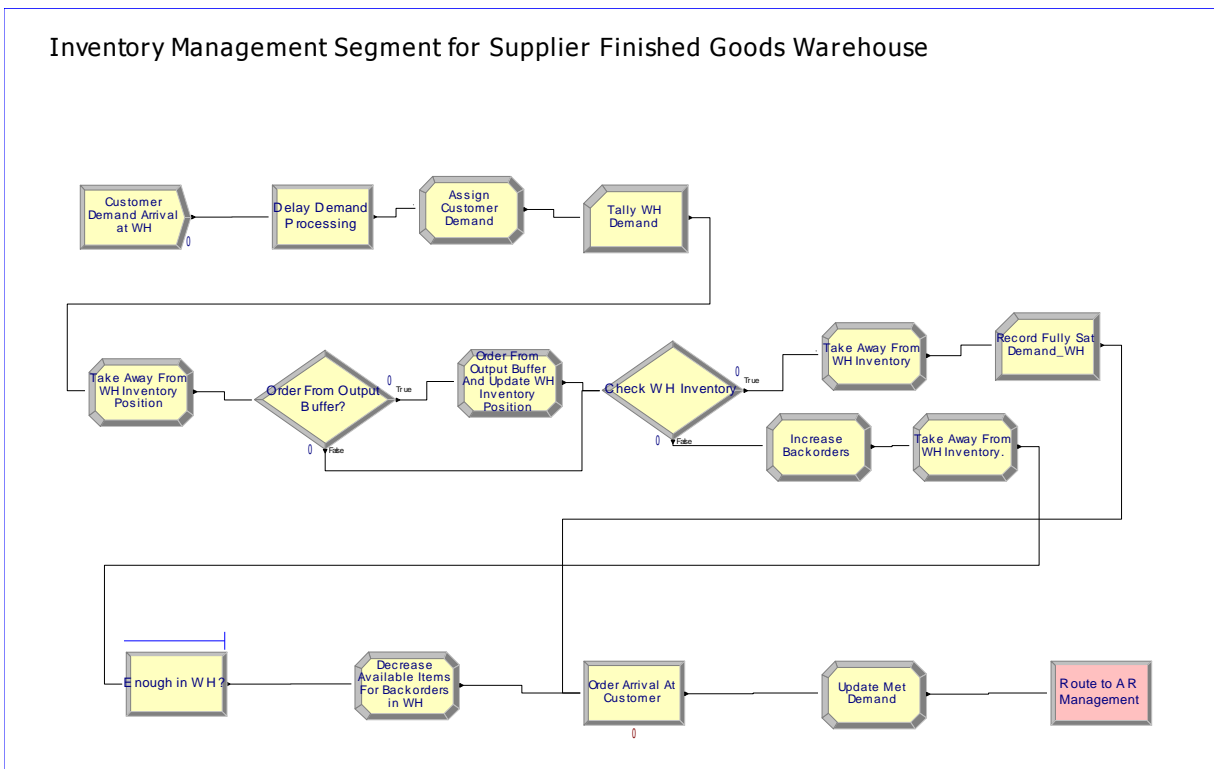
Inventory Management Segment for Supplier Finished Goods Warehouse

Customer Demand Arrival at WH

0

Delay Demand Processing

Assign Customer Demand

Tally WH Demand

Take Away From WH Inventory Position

Order From Output Buffer?

True

0

False

Order From Output Buffer And Update WH Inventory Position

Check WH Inventory

0

True

0

False

Take Away From WH Inventory

Record Fully Sat Demand_WH

Increase Backorders

Take Away From WH Inventory.

Enough in WH?

Decrease Available Items For Backorders in WH

Order Arrival At Customer

0

Update Met Demand

Route to AR Management